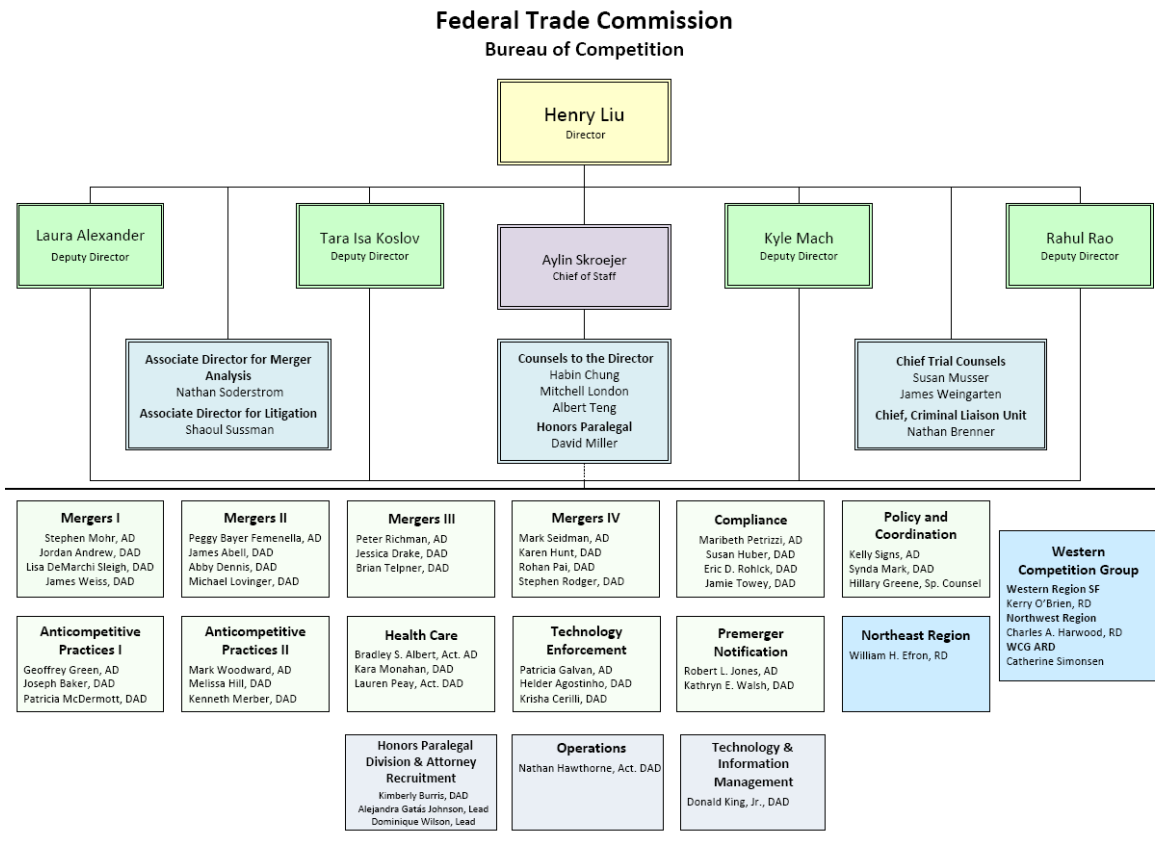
Federal Trade Commission
Bureau of Competition

Henry Liu
Director

Laura Alexander
Deputy Director

Tara Isa Koslov
Deputy Director

Aylin Skroejer
Chief of Staff

Kyle Mach
Deputy Director

Rahul Rao
Deputy Director

Associate Director for Merger Analysis
Nathan Soderstrom
Associate Director for Litigation
Shaoul Sussman

Counsels to the Director
Habin Chung
Mitchell London
Albert Teng
Honors Paralegal
David Miller

Chief Trial Counsels
Susan Musser
James Weingarten
Chief, Criminal Liaison Unit
Nathan Brenner

Mergers I
Stephen Mohr, AD
Jordan Andrew, DAD
Lisa DeMarchi Sleigh, DAD
James Weiss, DAD

Mergers II
Peggy Bayer Femenella, AD
James Abell, DAD
Abby Dennis, DAD
Michael Lovinger, DAD

Mergers III
Peter Richman, AD
Jessica Drake, DAD
Brian Telpner, DAD

Mergers IV
Mark Seidman, AD
Karen Hunt, DAD
Rohan Pai, DAD
Stephen Rodger, DAD

Compliance
Maribeth Petrizzi, AD
Susan Huber, DAD
Eric D. Rohlck, DAD
Jamie Towey, DAD

Policy and Coordination
Kelly Signs, AD
Synda Mark, DAD
Hillary Greene, Sp. Counsel

Western Competition Group
Western Region SF
Kerry O'Brien, RD
Northwest Region
Charles A. Harwood, RD
WCG ARD
Catherine Simonsen

Anticompetitive Practices I
Geoffrey Green, AD
Joseph Baker, DAD
Patricia McDermott, DAD

Anticompetitive Practices II
Mark Woodward, AD
Melissa Hill, DAD
Kenneth Merber, DAD

Health Care
Bradley S. Albert, Act. AD
Kara Monahan, DAD
Lauren Peay, Act. DAD

Technology Enforcement
Patricia Galvan, AD
Helder Agostinho, DAD
Krisha Cerilli, DAD

Premerger Notification
Robert L. Jones, AD
Kathryn E. Walsh, DAD

Northeast Region
William H. Efron, RD

Honors Paralegal Division & Attorney Recruitment
Kimberly Burris, DAD
Alejandra Gatás Johnson, Lead
Dominique Wilson, Lead

Operations
Nathan Hawthorne, Act. DAD

Technology & Information Management
Donald King, Jr., DAD